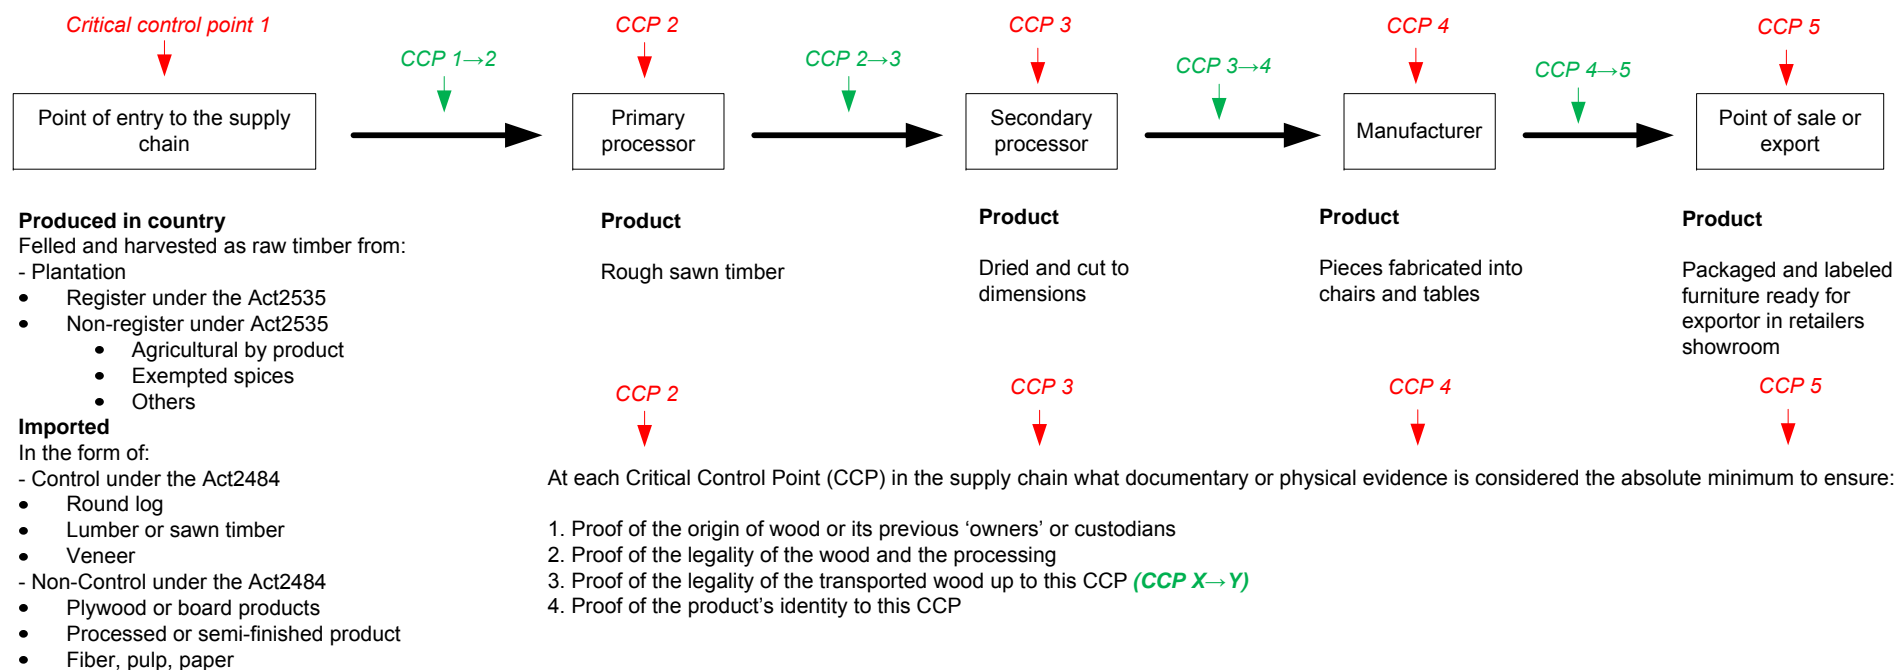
Critical control point 1

Point of entry to the supply chain

CCP 1→2

CCP 2

Primary processor

CCP 2→3

CCP 3

Secondary processor

CCP 3→4

CCP 4

Manufacturer

CCP 4→5

CCP 5

Point of sale or export

**Produced in country**
Felled and harvested as raw timber from:
- Plantation
- Register under the Act2535
- Non-register under Act2535
  - Agricultural by product
  - Exempted spices
  - Others

**Imported**
In the form of:
- Control under the Act2484
- Round log
- Lumber or sawn timber
- Veneer
- Non-Control under the Act2484
- Plywood or board products
- Processed or semi-finished product
- Fiber, pulp, paper

**Product**

Rough sawn timber

**Product**

Dried and cut to dimensions

**Product**

Pieces fabricated into chairs and tables

**Product**

Packaged and labeled furniture ready for exportor in retailers showroom

CCP 2

CCP 3

CCP 4

CCP 5

At each Critical Control Point (CCP) in the supply chain what documentary or physical evidence is considered the absolute minimum to ensure:

1. Proof of the origin of wood or its previous ‘owners’ or custodians
2. Proof of the legality of the wood and the processing
3. Proof of the legality of the transported wood up to this CCP *(CCP X→Y)*
4. Proof of the product’s identity to this CCP